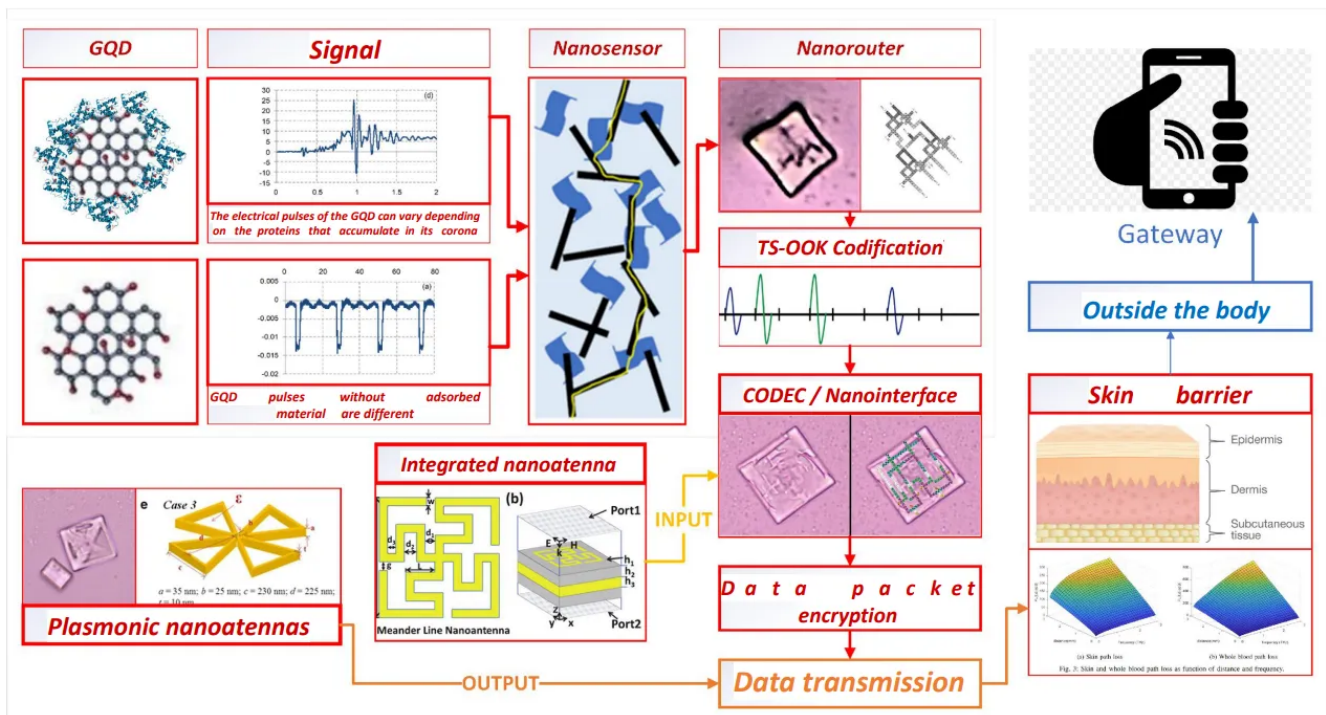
GQD

Signal

Nanosensor

Nanorouter

30
25
20
15
10
5
0
-5
-10
-15
0 0.5 1 1.5 2
(d)

The electrical pulses of the GQD can vary depending on the proteins that accumulate in its corona

0 20 40 60 80
0.005
0
-0.005
-0.01
-0.015
-0.02
(a)

GQD pulses without adsorbed material are different

TS-OOK Codification

CODEC / Nanointerface

Gateway

Outside the body

Skin barrier

Epidermis

Dermis

Subcutaneous tissue

Integrated nanoatenna

(b)

Port1

Port2

INPUT

$d_3$ $d_2$ $d_1$ $w$ $g$

E k H

$h_1$ $h_2$ $h_3$

z y x

Meander Line Nanoantenna

e Case 3

$\varepsilon$

$a = 35$ nm; $b = 25$ nm; $c = 230$ nm; $d = 225$ nm; $t = 10$ nm

Plasmonic nanoatennas

Data packet encryption

OUTPUT

Data transmission

(a) Skin path loss

(b) Whole blood path loss

Fig. 3: Skin and whole blood path loss as function of distance and frequency.